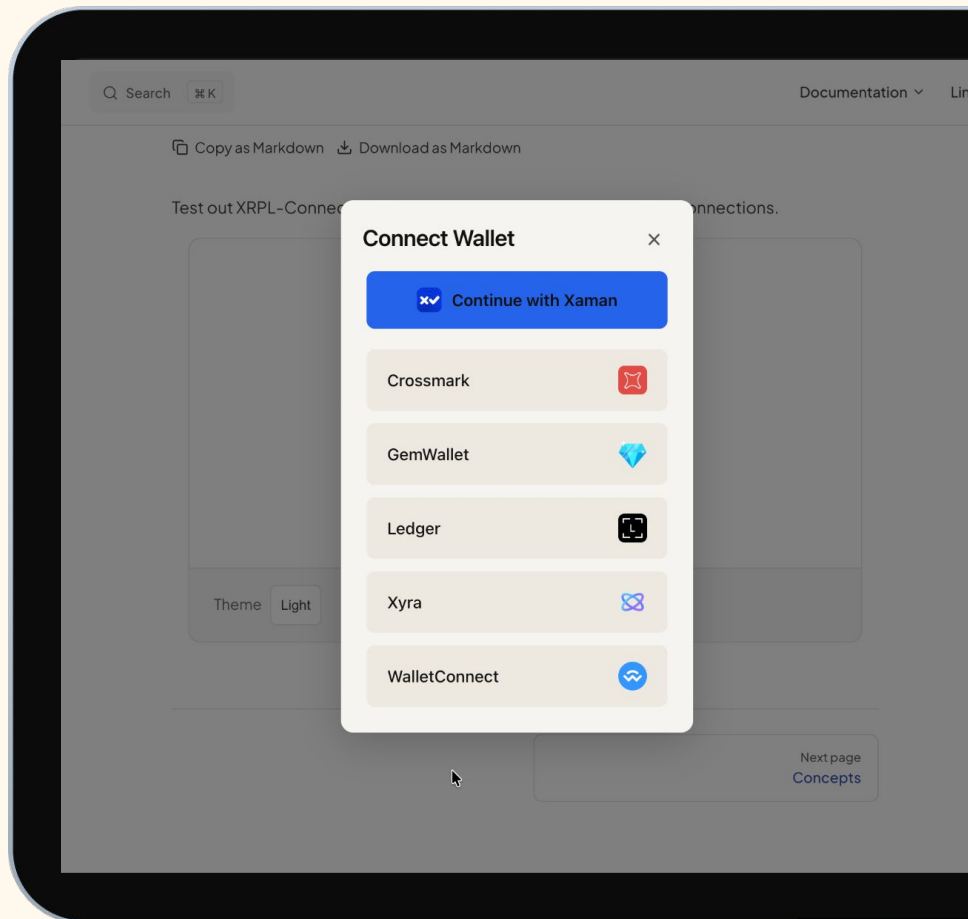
Search ⌘K

Documentation Lin

Copy as Markdown Download as Markdown

Test out XRPL-Connec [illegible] nnections.

Connect Wallet

×

Continue with Xaman

Crossmark

GemWallet

Ledger

Xyra

WalletConnect

Theme Light

Next page
Concepts